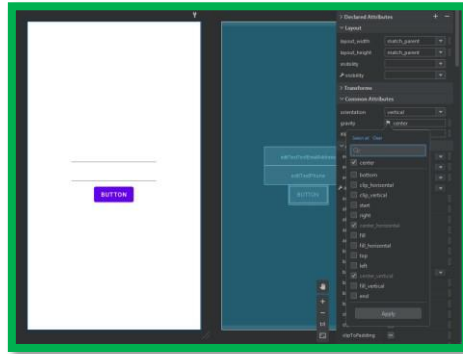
BUTTON

editTextTextEmailAddress
editTextPhone
BUTTON

Declared Attributes
Layout
layout_width match_parent
layout_height match_parent
visibility
visibility
Transforms
Common Attributes
orientation vertical
gravity center

Select all Clear
center
bottom
clip_horizontal
clip_vertical
start
right
center_horizontal
fill
fill_horizontal
top
left
center_vertical
fill_vertical
end
Apply

clipToPadding

1:1